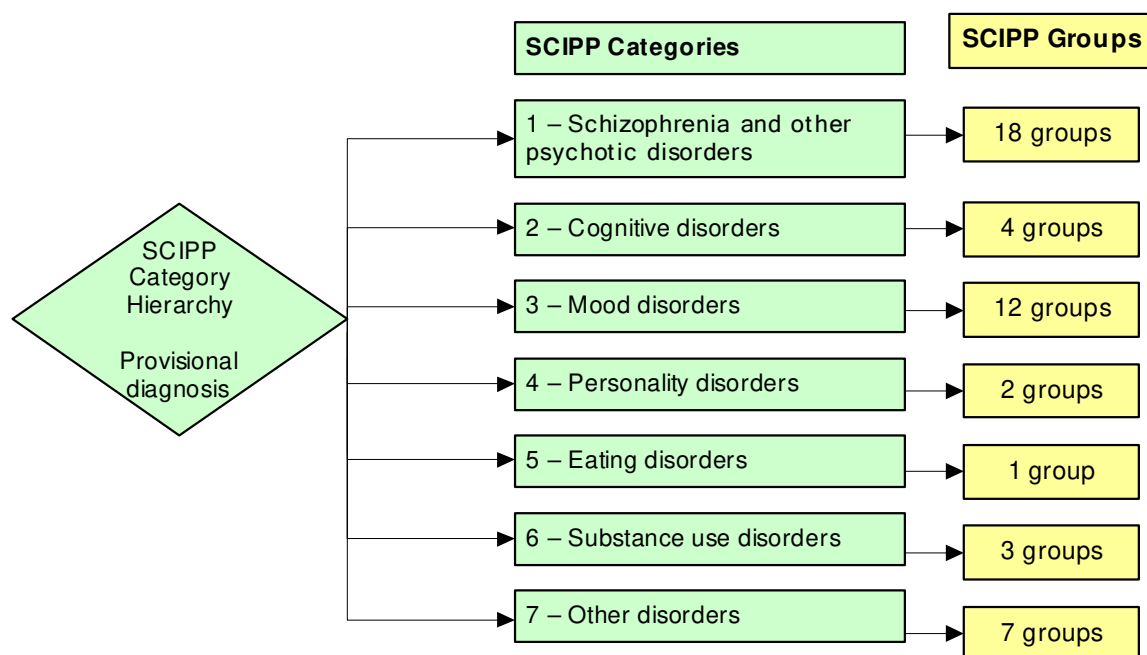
SCIPP Categories

SCIPP Groups

SCIPP Category Hierarchy

Provisional diagnosis

1 – Schizophrenia and other psychotic disorders

18 groups

2 – Cognitive disorders

4 groups

3 – Mood disorders

12 groups

4 – Personality disorders

2 groups

5 – Eating disorders

1 group

6 – Substance use disorders

3 groups

7 – Other disorders

7 groups